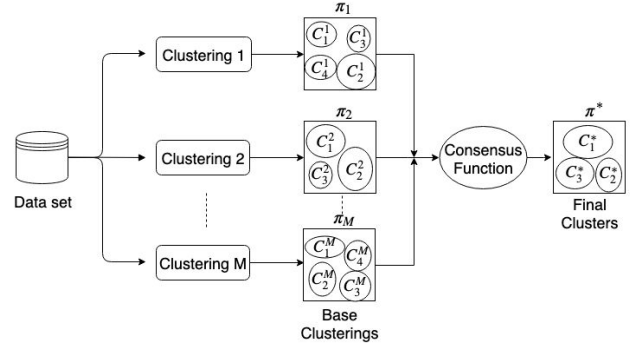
Data set

Clustering 1

Clustering 2

Clustering M

$\pi_1$

$C_1^1$ $C_3^1$ $C_4^1$ $C_2^1$

$\pi_2$

$C_1^2$ $C_2^2$ $C_3^2$

$\pi_M$

$C_1^M$ $C_4^M$ $C_2^M$ $C_3^M$

Base Clusterings

Consensus Function

$\pi^*$

$C_1^*$ $C_3^*$ $C_2^*$

Final Clusters